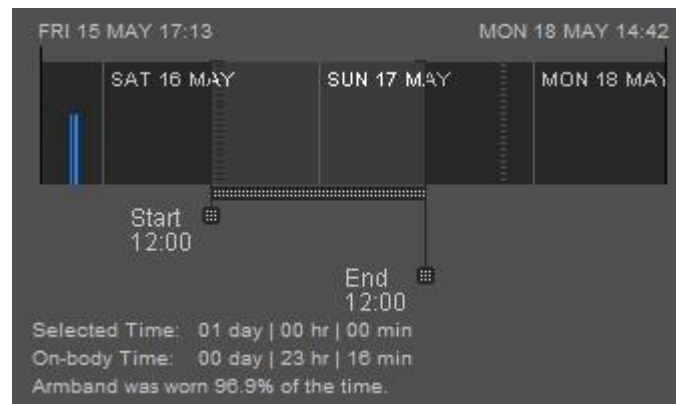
FRI 15 MAY 17:13

MON 18 MAY 14:42

SAT 16 MAY

SUN 17 MAY

MON 18 MAY

Start
12:00

End
12:00

Selected Time: 01 day | 00 hr | 00 min
On-body Time: 00 day | 23 hr | 16 min
Armband was worn 96.9% of the time.